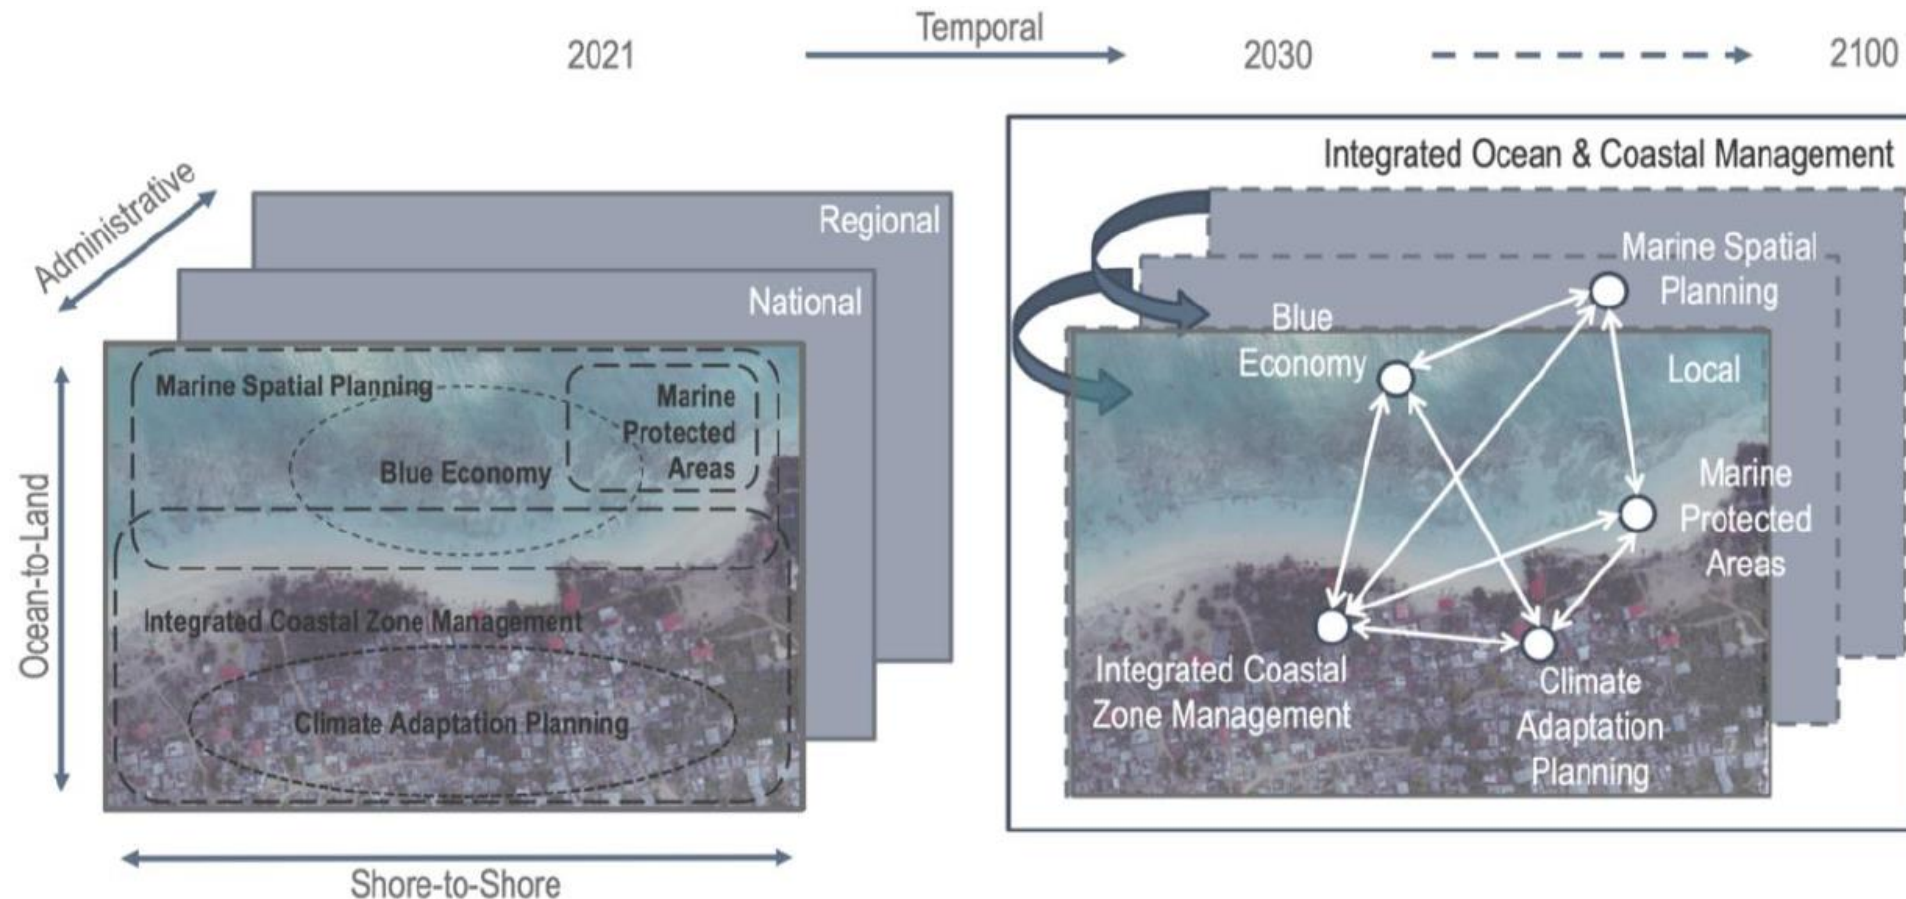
2021

Temporal

2030

2100

Administrative

Regional

National

Marine Spatial Planning

Marine Protected Areas

Blue Economy

Integrated Coastal Zone Management

Climate Adaptation Planning

Ocean-to-Land

Shore-to-Shore

Integrated Ocean & Coastal Management

Marine Spatial Planning

Blue Economy

Local

Marine Protected Areas

Integrated Coastal Zone Management

Climate Adaptation Planning